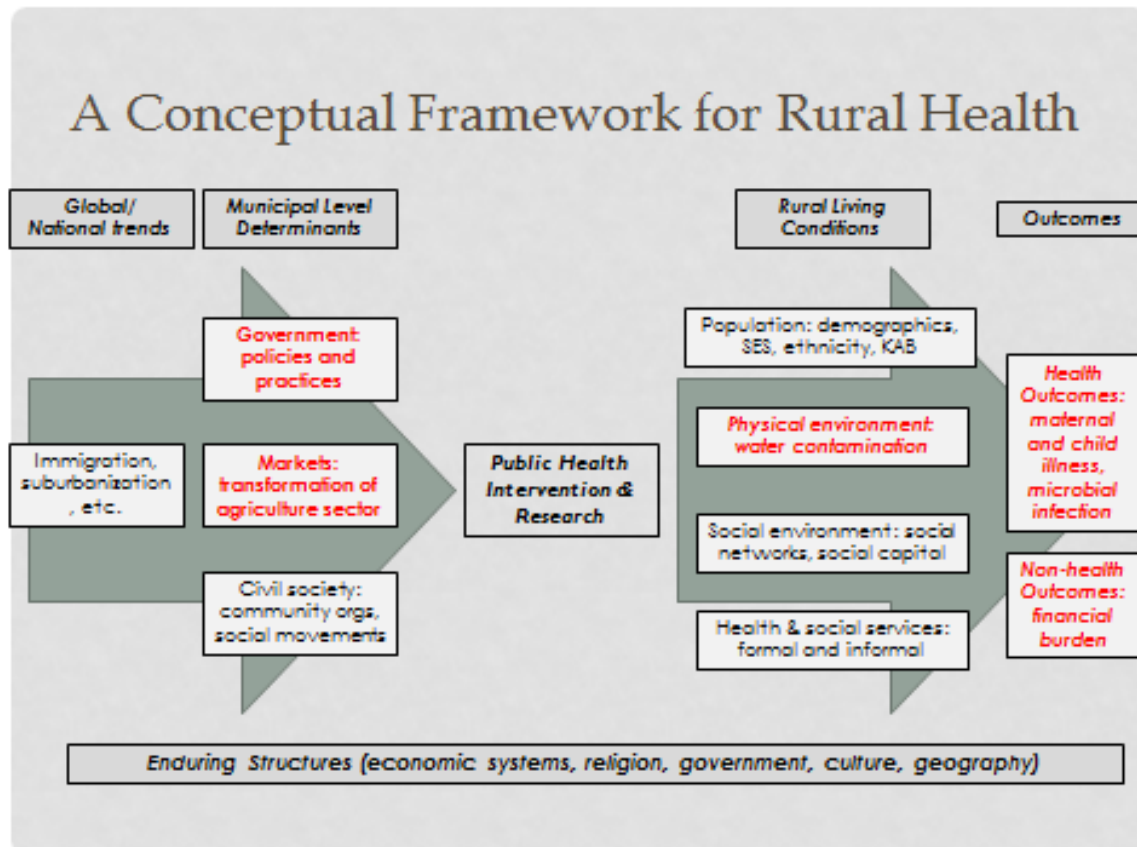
A Conceptual Framework for Rural Health

Global/ National trends

Municipal Level Determinants

Rural Living Conditions

Outcomes

Government: policies and practices

Immigration, suburbanization , etc.

Markets: transformation of agriculture sector

Civil society: community orgs, social movements

Public Health Intervention & Research

Population: demographics, SES, ethnicity, KAB

Physical environment: water contamination

Social environment: social networks, social capital

Health & social services: formal and informal

Health Outcomes: maternal and child illness, microbial infection

Non-health Outcomes: financial burden

Enduring Structures (economic systems, religion, government, culture, geography)